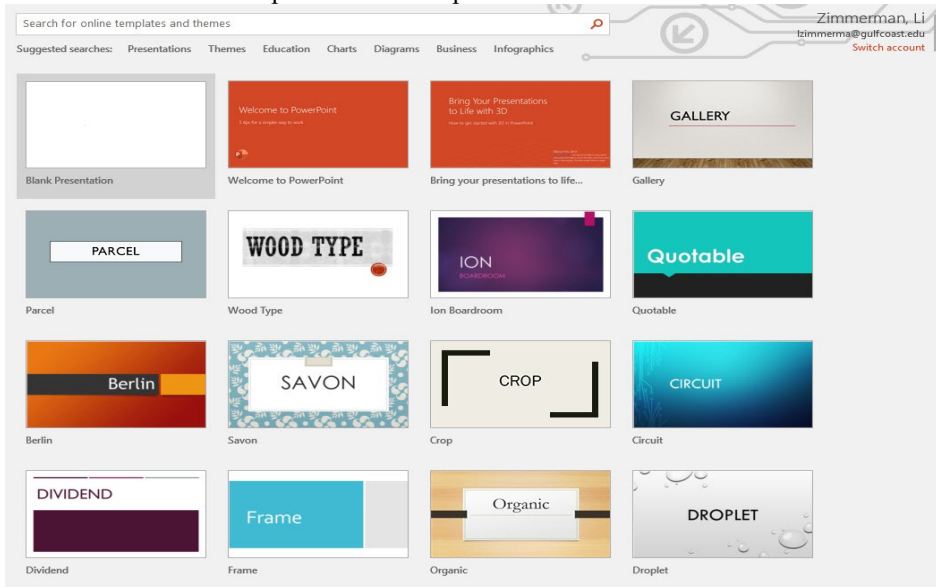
Search for online templates and themes

Suggested searches: Presentations Themes Education Charts Diagrams Business Infographics

Zimmerman, Li
lzimmerma@gulfcoast.edu
Switch account

Blank Presentation

Welcome to PowerPoint
5 tips for a simpler way to work
Welcome to PowerPoint

Bring Your Presentations to Life with 3D
How to get started with 3D in PowerPoint
Bring your presentations to life...

GALLERY
Gallery

PARCEL
Parcel

WOOD TYPE
Wood Type

ION
BOARDROOM
Ion Boardroom

Quotable
Quotable

Berlin
Berlin

SAVON
Savon

CROP
Crop

CIRCUIT
Circuit

DIVIDEND
Dividend

Frame
Frame

Organic
Organic

DROPLET
Droplet